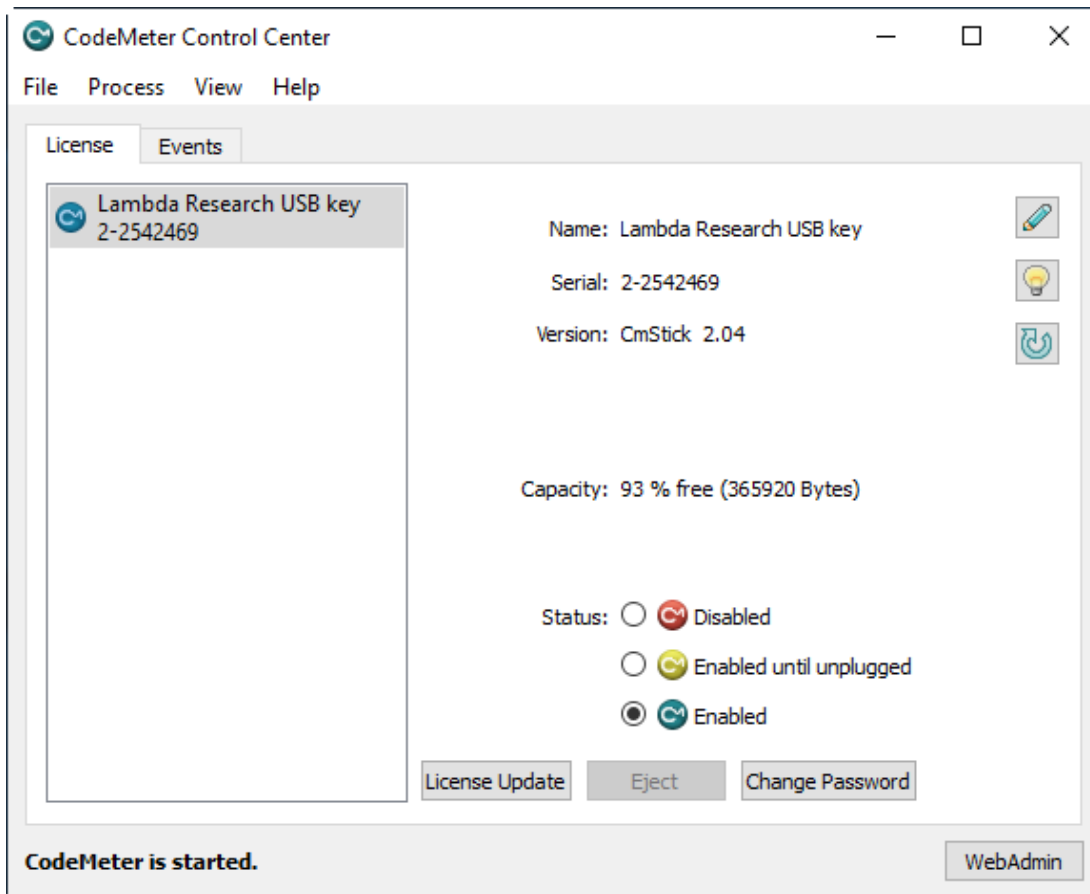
CodeMeter Control Center

File Process View Help

License Events

Lambda Research USB key
2-2542469

Name: Lambda Research USB key

Serial: 2-2542469

Version: CmStick 2.04

Capacity: 93 % free (365920 Bytes)

Status: Disabled

Enabled until unplugged

Enabled

License Update Eject Change Password

CodeMeter is started.

WebAdmin